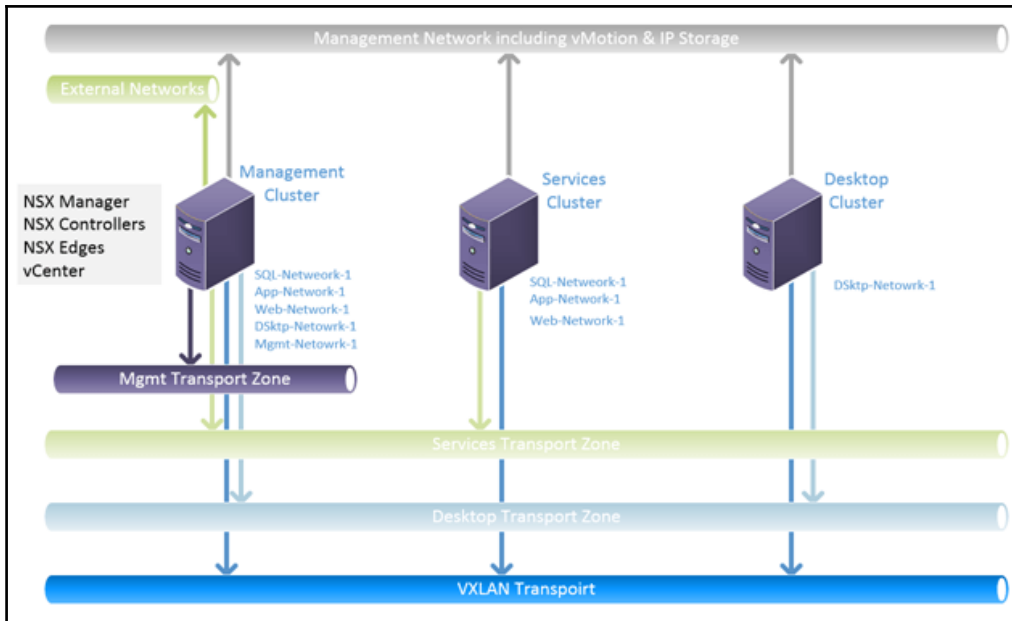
Management Network including vMotion & IP Storage

External Networks

NSX Manager
NSX Controllers
NSX Edges
vCenter

Management Cluster

SQL-Netweork-1
App-Network-1
Web-Network-1
DSktp-Netowrk-1
Mgmt-Netowrk-1

Services Cluster

SQL-Netweork-1
App-Network-1
Web-Network-1

Desktop Cluster

DSktp-Netowrk-1

Mgmt Transport Zone

Services Transport Zone

Desktop Transport Zone

VXLAN Transpoirt